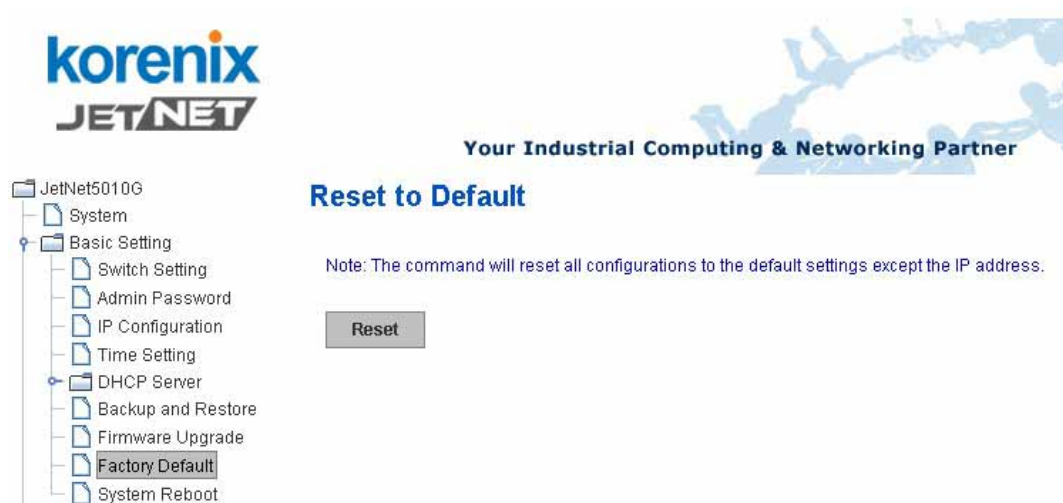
korenix
JETNET

Your Industrial Computing & Networking Partner

JetNet5010G
System
Basic Setting
Switch Setting
Admin Password
IP Configuration
Time Setting
DHCP Server
Backup and Restore
Firmware Upgrade
Factory Default
System Reboot

Reset to Default

Note: The command will reset all configurations to the default settings except the IP address.

Reset